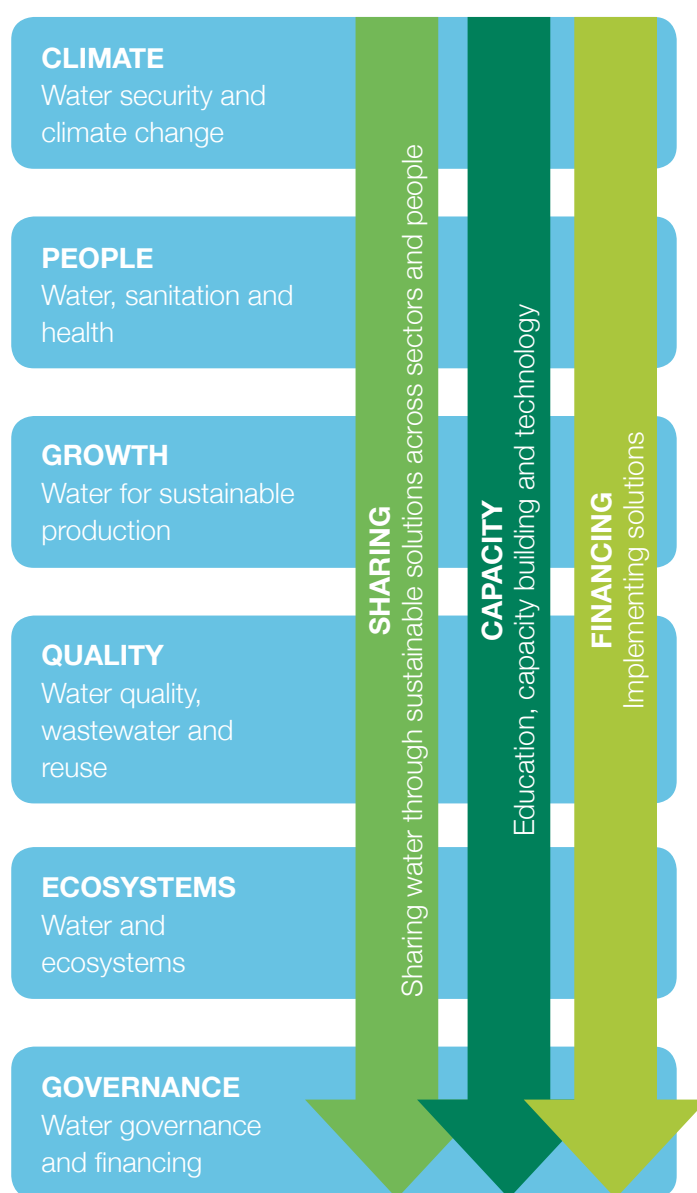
CLIMATE
Water security and climate change

PEOPLE
Water, sanitation and health

GROWTH
Water for sustainable production

QUALITY
Water quality, wastewater and reuse

ECOSYSTEMS
Water and ecosystems

GOVERNANCE
Water governance and financing

SHARING
Sharing water through sustainable solutions across sectors and people

CAPACITY
Education, capacity building and technology

FINANCING
Implementing solutions